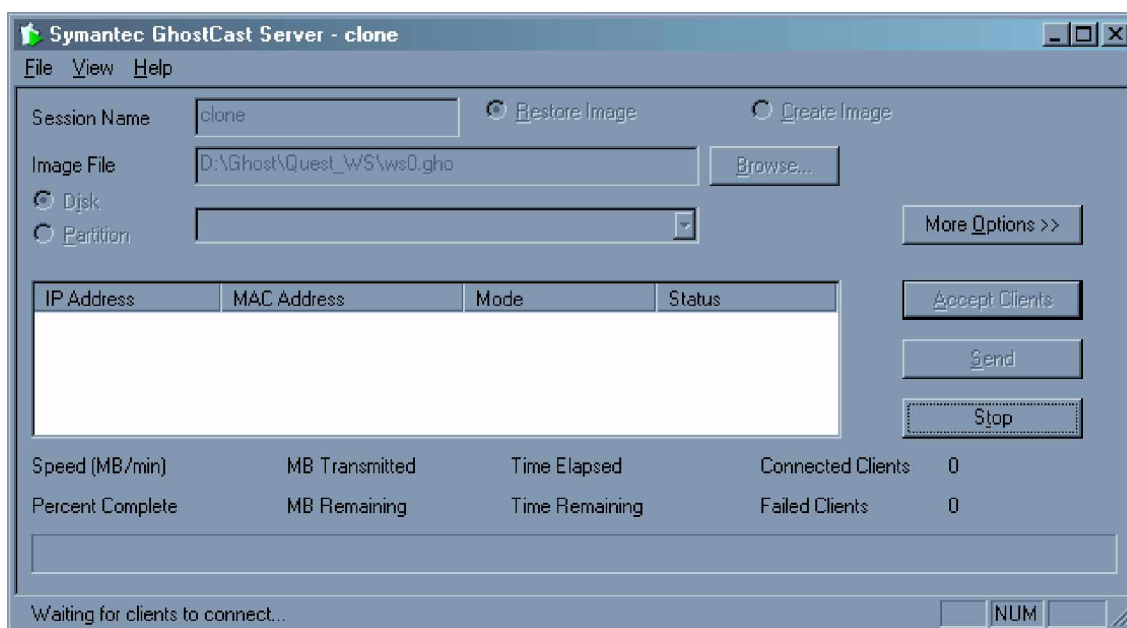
Symantec GhostCast Server - clone

File View Help

Session Name clone

Restore Image

Create Image

Image File D:\Ghost\Quest_WS\ws0.gho

Browse...

Disk

Partition

More Options >>

| IP Address | MAC Address | Mode | Status |
|---|---|---|---|

Accept Clients

Send

Stop

Speed (MB/min)

MB Transmitted

Time Elapsed

Connected Clients 0

Percent Complete

MB Remaining

Time Remaining

Failed Clients 0

Waiting for clients to connect...

NUM